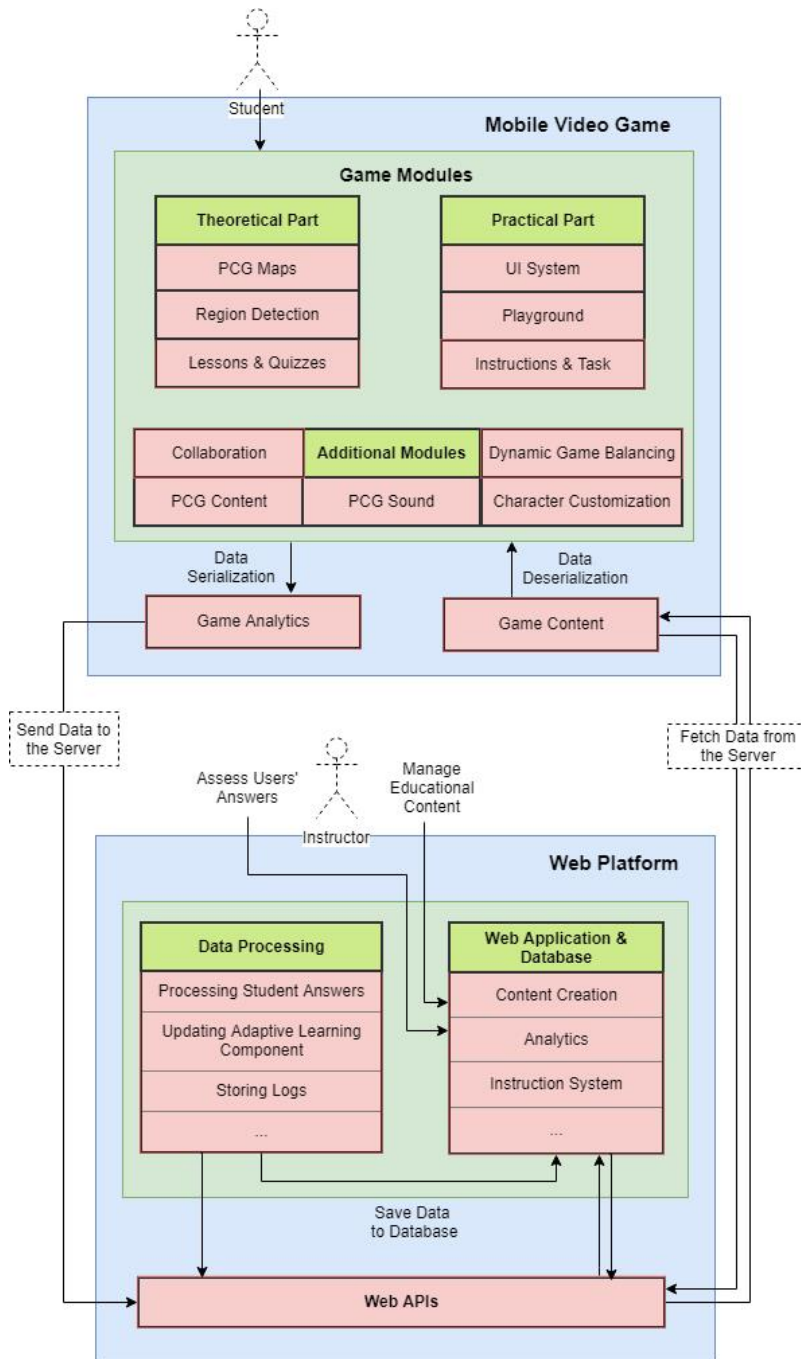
Student

Mobile Video Game

Game Modules

Theoretical Part

PCG Maps

Region Detection

Lessons & Quizzes

Practical Part

UI System

Playground

Instructions & Task

Collaboration

Additional Modules

Dynamic Game Balancing

PCG Content

PCG Sound

Character Customization

Data Serialization

Data Deserialization

Game Analytics

Game Content

Send Data to the Server

Fetch Data from the Server

Assess Users' Answers

Manage Educational Content

Instructor

Web Platform

Data Processing

Processing Student Answers

Updating Adaptive Learning Component

Storing Logs

...

Web Application & Database

Content Creation

Analytics

Instruction System

...

Save Data to Database

Web APIs